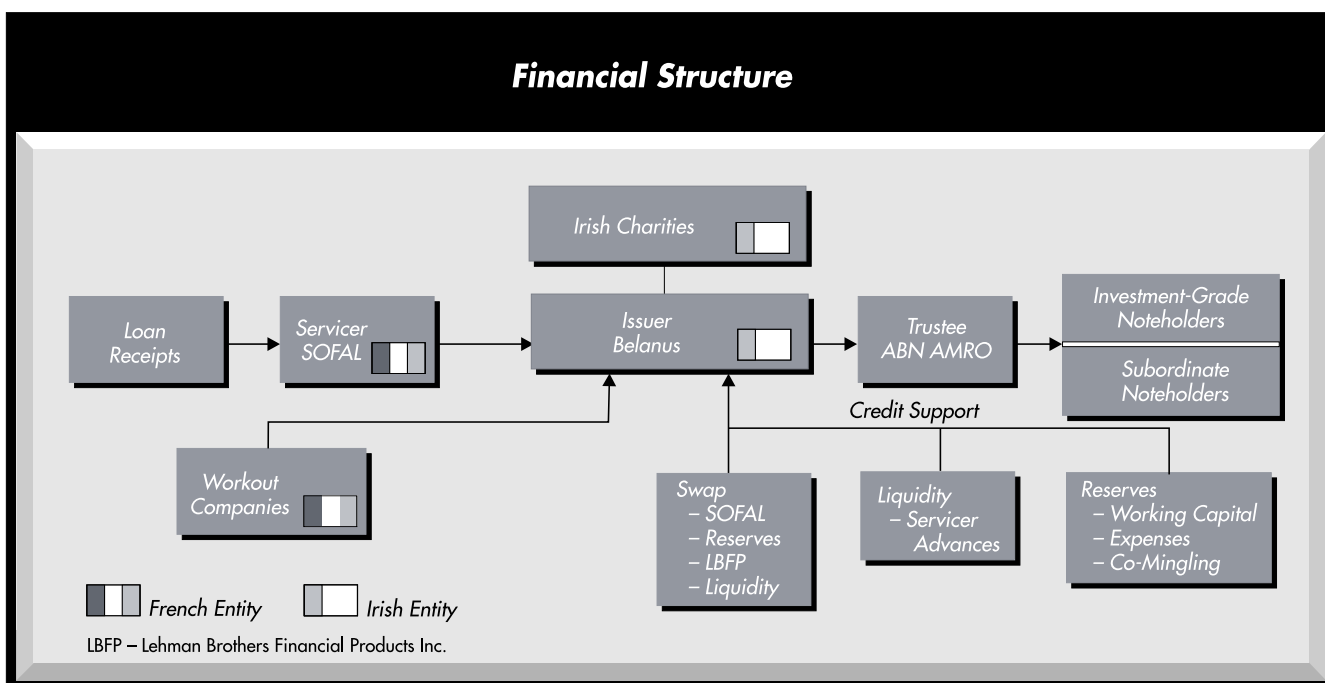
Financial Structure

Irish Charities

Loan Receipts

Servicer SOFAL

Issuer Belanus

Trustee ABN AMRO

Investment-Grade Noteholders

Subordinate Noteholders

Credit Support

Workout Companies

Swap
– SOFAL
– Reserves
– LBFP
– Liquidity

Liquidity
– Servicer Advances

Reserves
– Working Capital
– Expenses
– Co-Mingling

French Entity

Irish Entity

LBFP – Lehman Brothers Financial Products Inc.